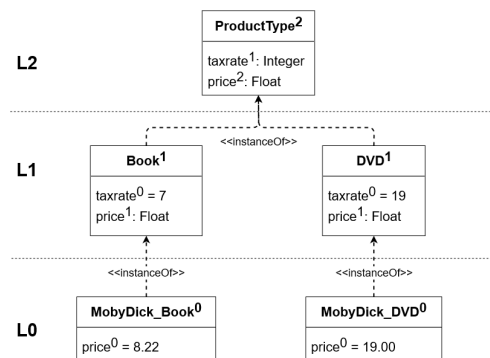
L2

ProductType$^{2}$

taxrate$^{1}$: Integer
price$^{2}$: Float

<<instanceOf>>

L1

Book$^{1}$

taxrate$^{0}$ = 7
price$^{1}$: Float

DVD$^{1}$

taxrate$^{0}$ = 19
price$^{1}$: Float

<<instanceOf>>

<<instanceOf>>

L0

MobyDick_Book$^{0}$

price$^{0}$ = 8.22

MobyDick_DVD$^{0}$

price$^{0}$ = 19.00